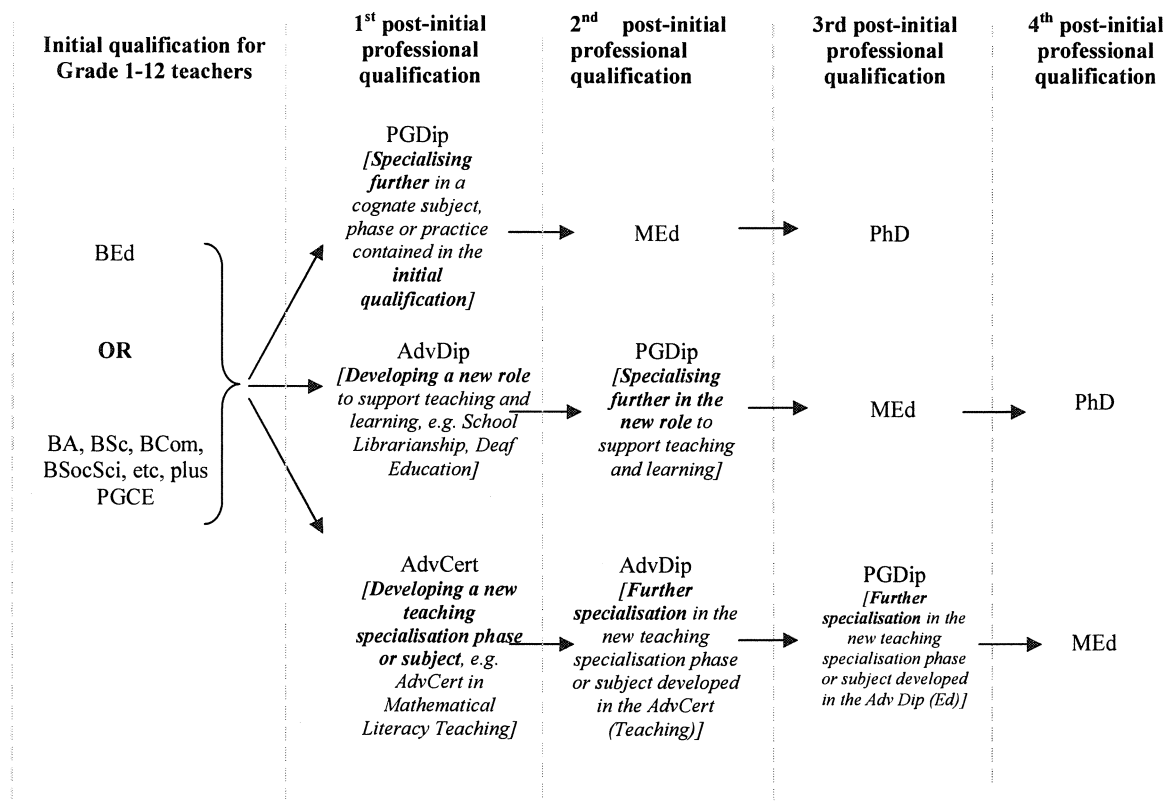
Initial qualification for Grade 1-12 teachers

1$^{st}$ post-initial professional qualification

2$^{nd}$ post-initial professional qualification

3rd post-initial professional qualification

4$^{th}$ post-initial professional qualification

BEd

OR

BA, BSc, BCom, BSocSci, etc, plus PGCE

PGDip [Specialising further in a cognate subject, phase or practice contained in the initial qualification]

MEd

PhD

AdvDip [Developing a new role to support teaching and learning, e.g. School Librarianship, Deaf Education]

PGDip [Specialising further in the new role to support teaching and learning]

MEd

PhD

AdvCert [Developing a new teaching specialisation phase or subject, e.g. AdvCert in Mathematical Literacy Teaching]

AdvDip [Further specialisation in the new teaching specialisation phase or subject developed in the AdvCert (Teaching)]

PGDip [Further specialisation in the new teaching specialisation phase or subject developed in the Adv Dip (Ed)]

MEd